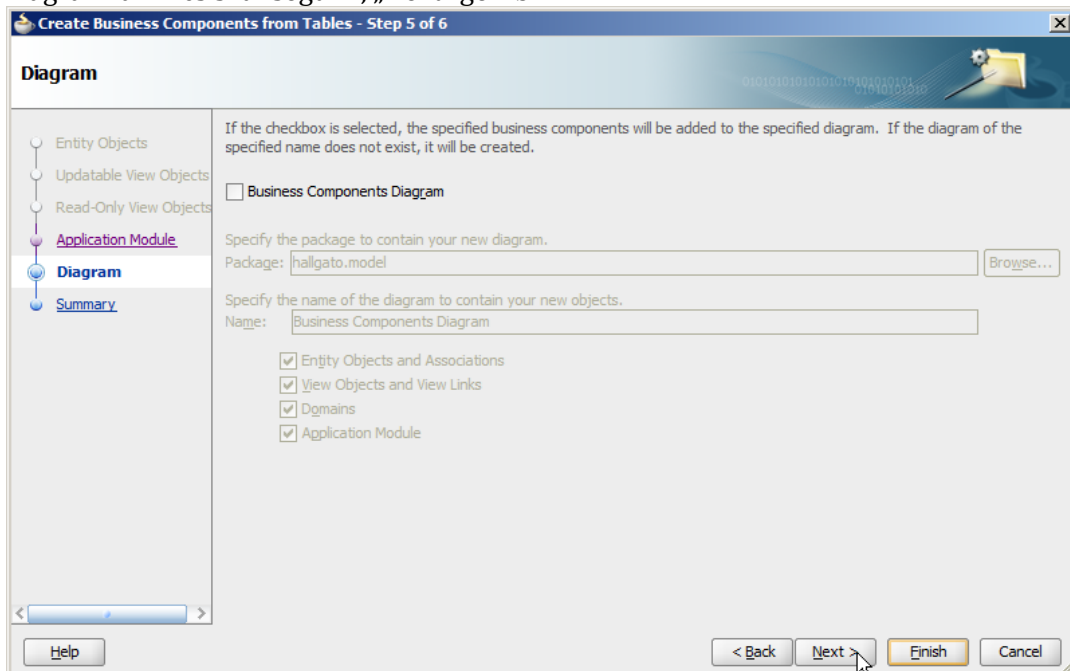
Create Business Components from Tables - Step 5 of 6

Diagram

Entity Objects
Updatable View Objects
Read-Only View Objects
Application Module
Diagram
Summary

If the checkbox is selected, the specified business components will be added to the specified diagram. If the diagram of the specified name does not exist, it will be created.

Business Components Diagram

Specify the package to contain your new diagram.
Package: hallgato.model Browse...

Specify the name of the diagram to contain your new objects.
Name: Business Components Diagram

Entity Objects and Associations
View Objects and View Links
Domains
Application Module

Help

< Back Next > Finish Cancel